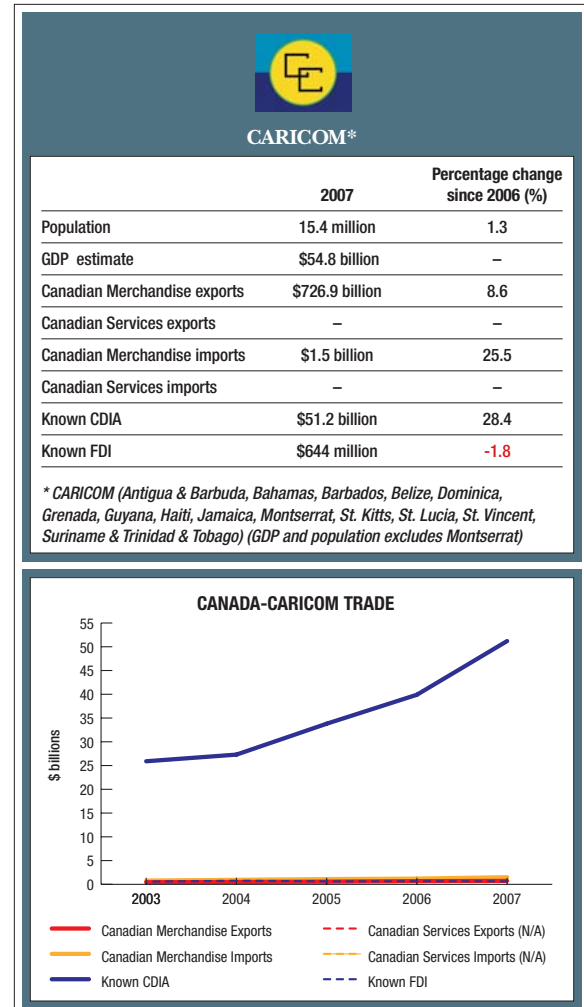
CARICOM*

| | 2007 | Percentage change since 2006 (%) |
|---|---|---|
| Population | 15.4 million | 1.3 |
| GDP estimate | $54.8 billion | – |
| Canadian Merchandise exports | $726.9 billion | 8.6 |
| Canadian Services exports | – | – |
| Canadian Merchandise imports | $1.5 billion | 25.5 |
| Canadian Services imports | – | – |
| Known CDIA | $51.2 billion | 28.4 |
| Known FDI | $644 million | -1.8 |

* CARICOM (Antigua & Barbuda, Bahamas, Barbados, Belize, Dominica, Grenada, Guyana, Haiti, Jamaica, Montserrat, St. Kitts, St. Lucia, St. Vincent, Suriname & Trinidad & Tobago) (GDP and population excludes Montserrat)

CANADA-CARICOM TRADE

$ billions

55
50
45
40
35
30
25
20
15
10
5
0

2003 2004 2005 2006 2007

Canadian Merchandise Exports
Canadian Services Exports (N/A)
Canadian Merchandise Imports
Canadian Services Imports (N/A)
Known CDIA
Known FDI